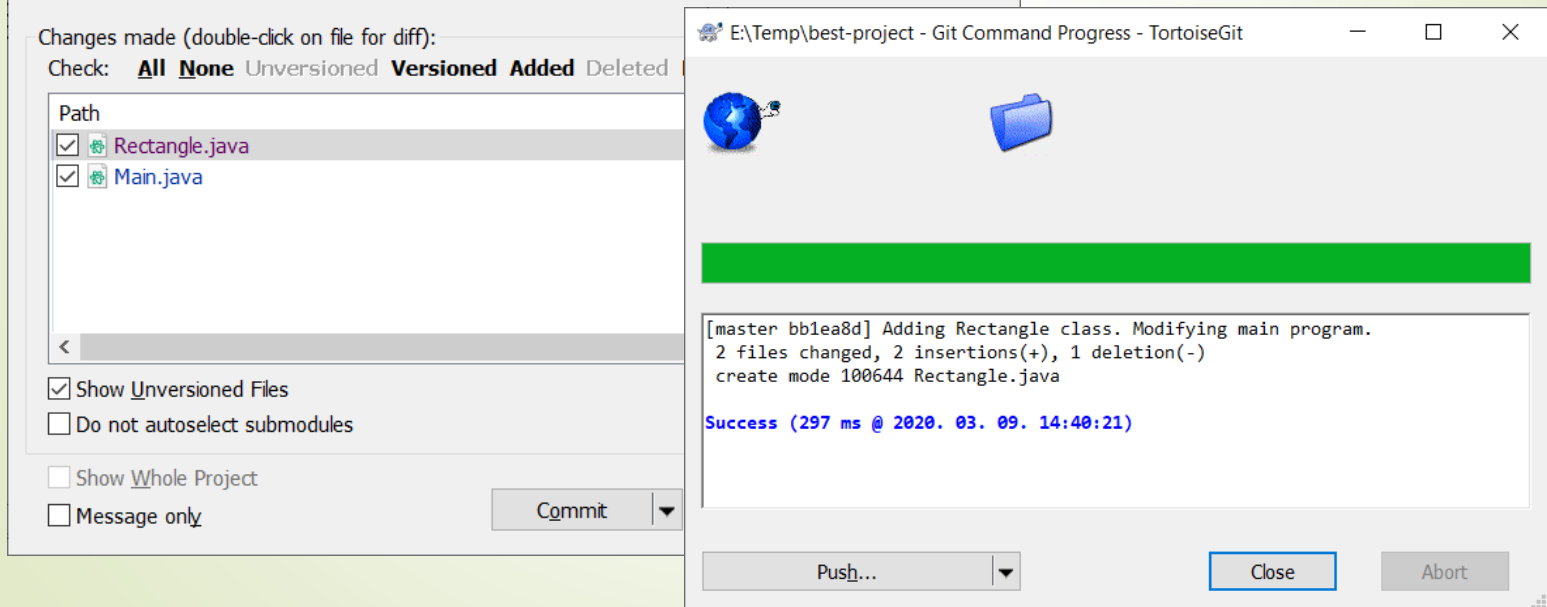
Changes made (double-click on file for diff):
Check: All None Unversioned Versioned Added Deleted

| Path |
|---|
| Rectangle.java |
| Main.java |

Show Unversioned Files
Do not autoselect submodules
Show Whole Project
Message only
Commit

E:\Temp\best-project - Git Command Progress - TortoiseGit

[master bb1ea8d] Adding Rectangle class. Modifying main program.
2 files changed, 2 insertions(+), 1 deletion(-)
create mode 100644 Rectangle.java

Success (297 ms @ 2020. 03. 09. 14:40:21)

Push...
Close
Abort